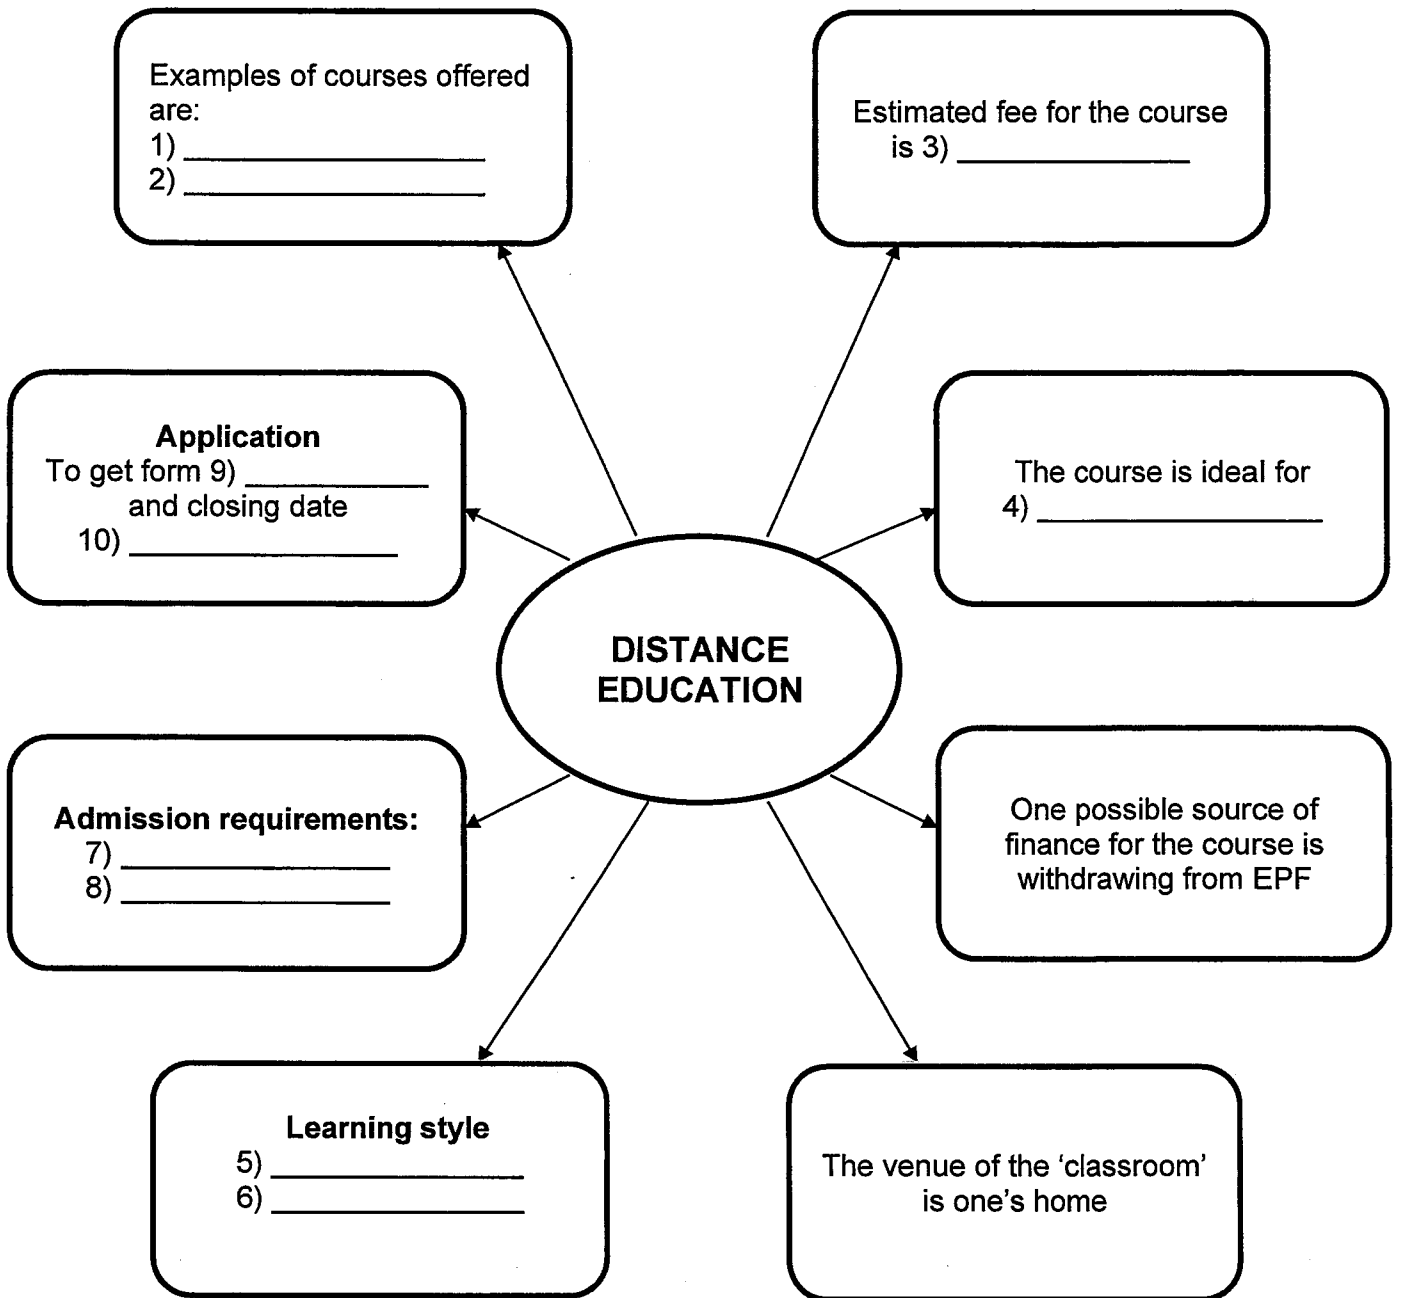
Examples of courses offered are:
1) ________________
2) ________________

Estimated fee for the course is 3) ____________

Application
To get form 9) __________
and closing date
10) ______________

DISTANCE EDUCATION

The course is ideal for
4) ________________

Admission requirements:
7) ______________
8) ______________

One possible source of finance for the course is withdrawing from EPF

Learning style
5) ______________
6) ______________

The venue of the 'classroom' is one's home